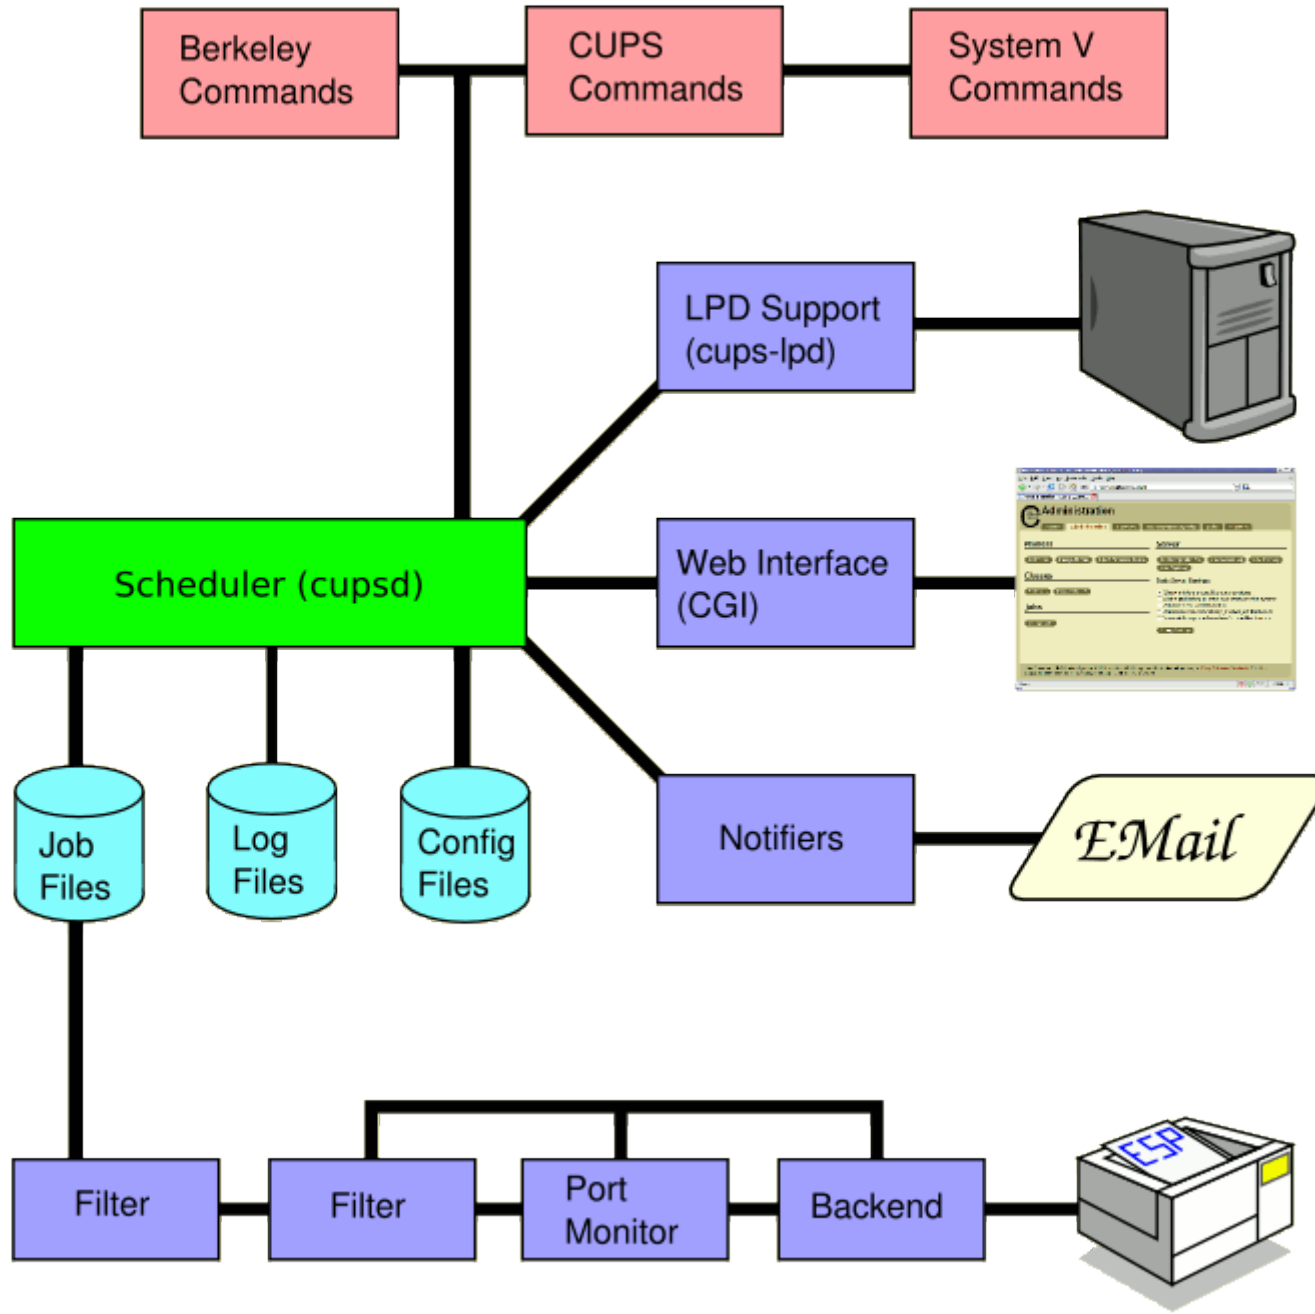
Berkeley Commands

CUPS Commands

System V Commands

LPD Support (cups-lpd)

Administration

Web Interface (CGI)

Scheduler (cupsd)

Notifiers

EMail

Job Files

Log Files

Config Files

Filter

Filter

Port Monitor

Backend

ESP